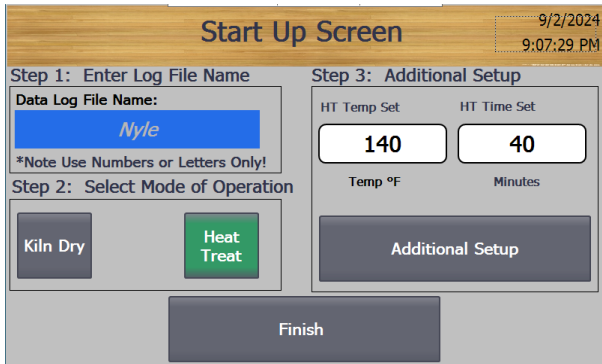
Start Up Screen

9/2/2024
9:07:29 PM

Step 1: Enter Log File Name

Data Log File Name:

Nyle

*Note Use Numbers or Letters Only!

Step 2: Select Mode of Operation

Kiln Dry

Heat Treat

Step 3: Additional Setup

HT Temp Set

HT Time Set

140

40

Temp °F

Minutes

Additional Setup

Finish